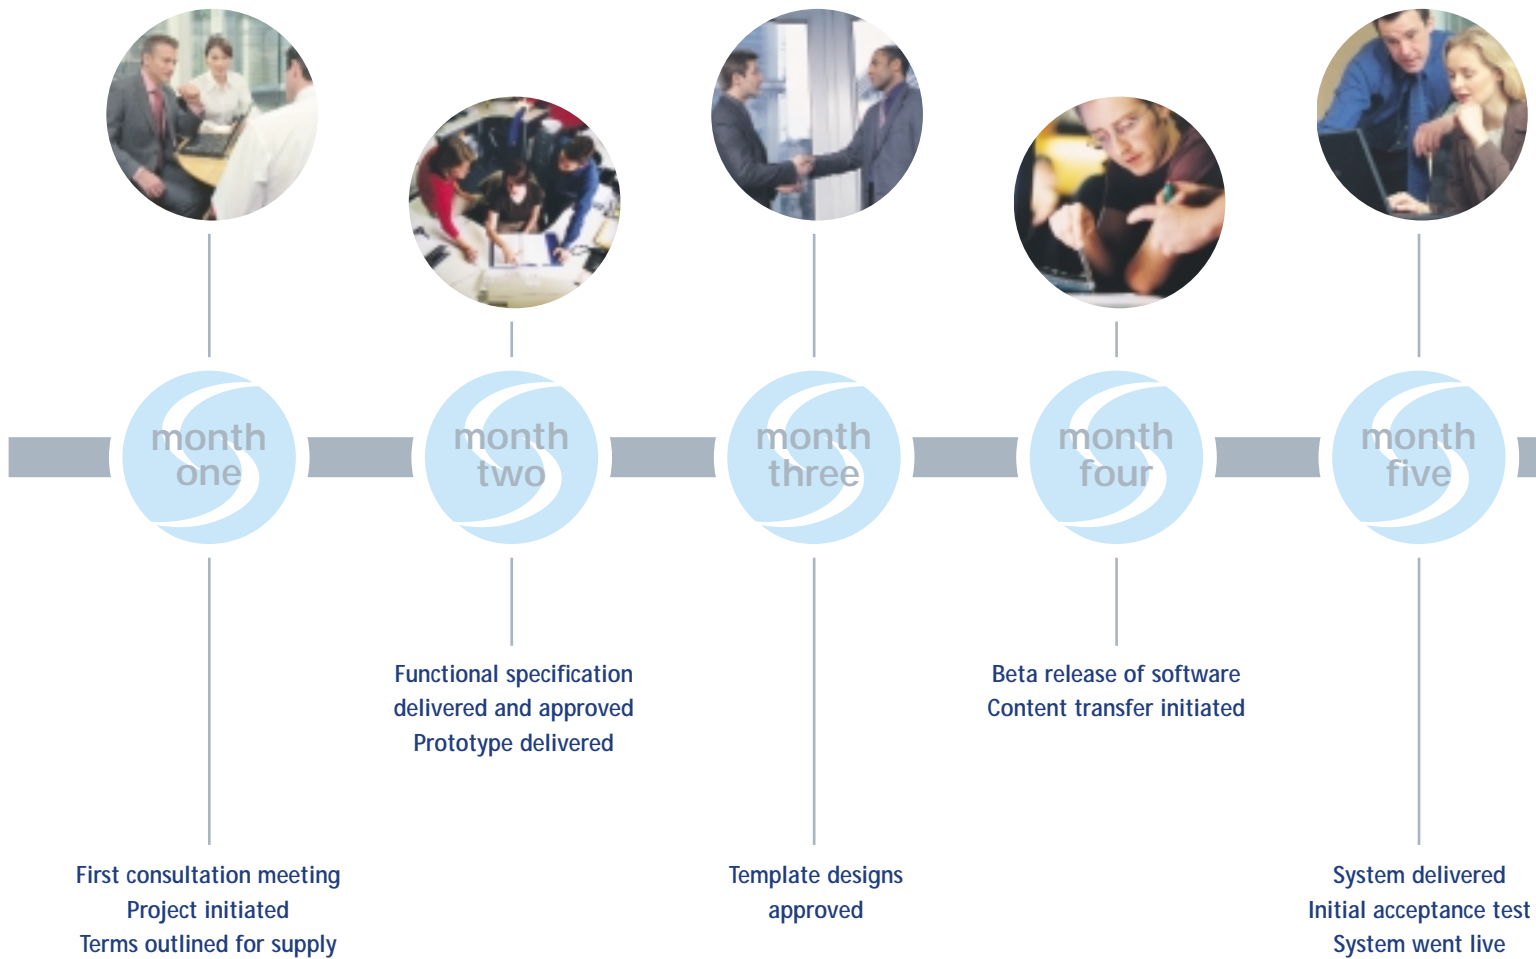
month one

month two

month three

month four

month five

Functional specification delivered and approved
Prototype delivered

Beta release of software
Content transfer initiated

First consultation meeting
Project initiated
Terms outlined for supply

Template designs approved

System delivered
Initial acceptance test
System went live